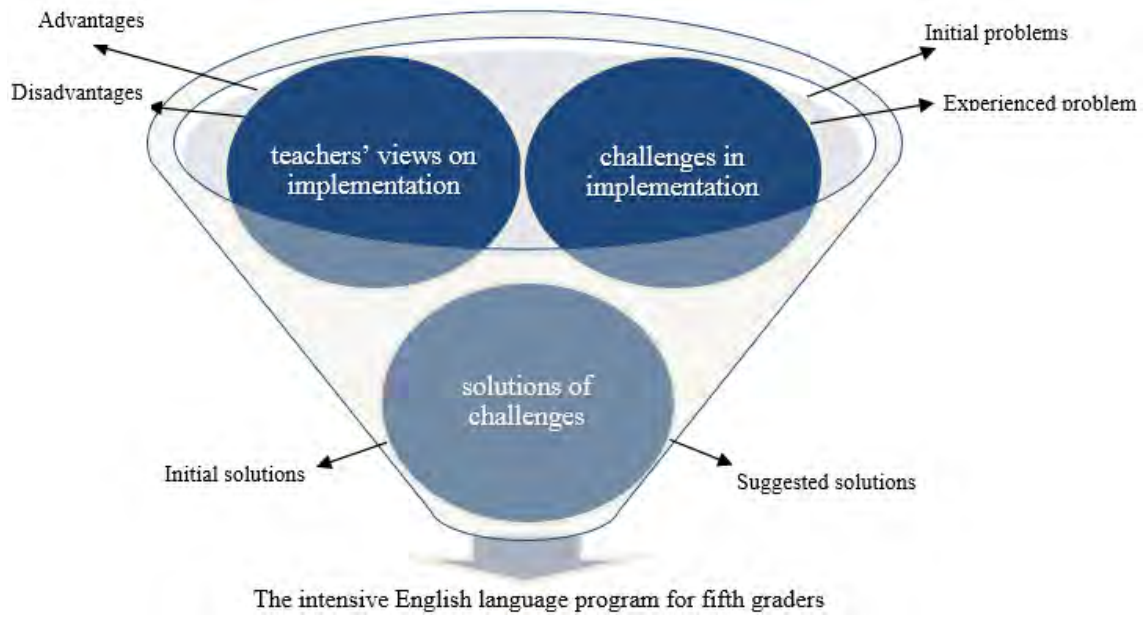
Advantages

Disadvantages

teachers' views on implementation

challenges in implementation

Initial problems

Experienced problem

solutions of challenges

Initial solutions

Suggested solutions

The intensive English language program for fifth graders